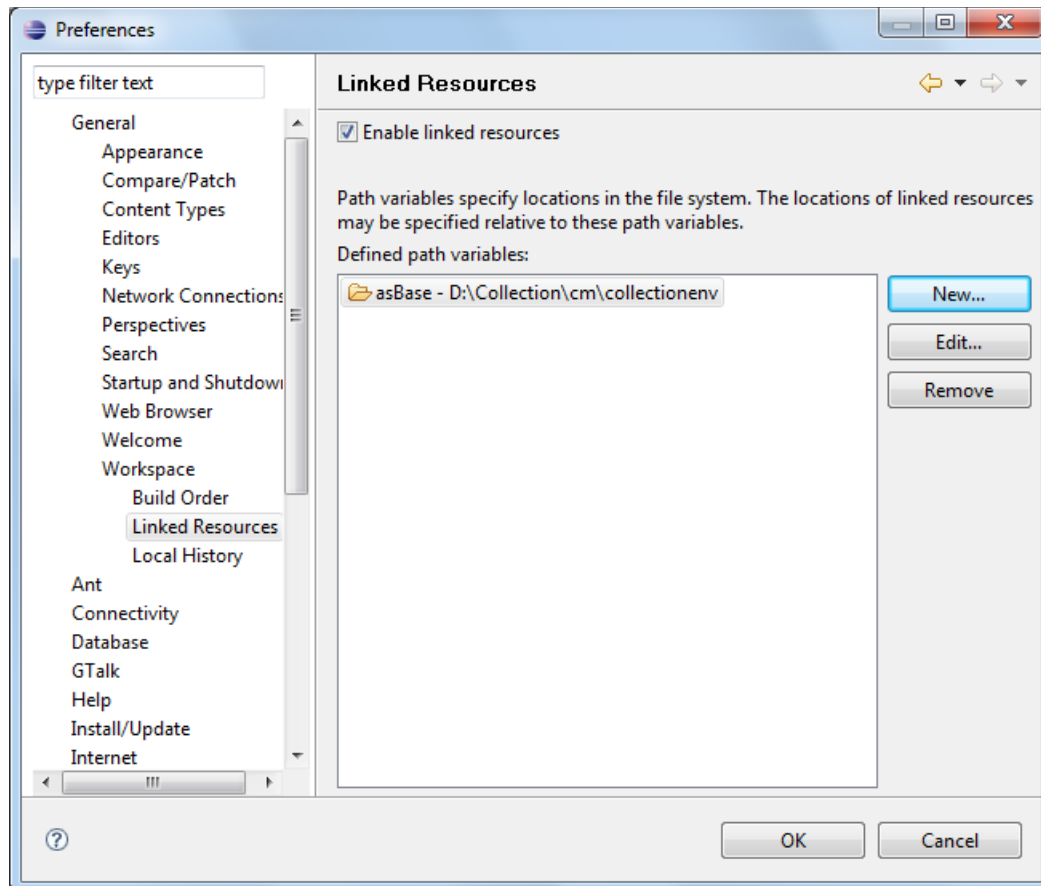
Preferences

type filter text

General
Appearance
Compare/Patch
Content Types
Editors
Keys
Network Connections
Perspectives
Search
Startup and Shutdown
Web Browser
Welcome
Workspace
Build Order
Linked Resources
Local History
Ant
Connectivity
Database
GTalk
Help
Install/Update
Internet

Linked Resources

Enable linked resources

Path variables specify locations in the file system. The locations of linked resources may be specified relative to these path variables.

Defined path variables:

asBase - D:\Collection\cm\collectionenv

New...
Edit...
Remove

OK
Cancel